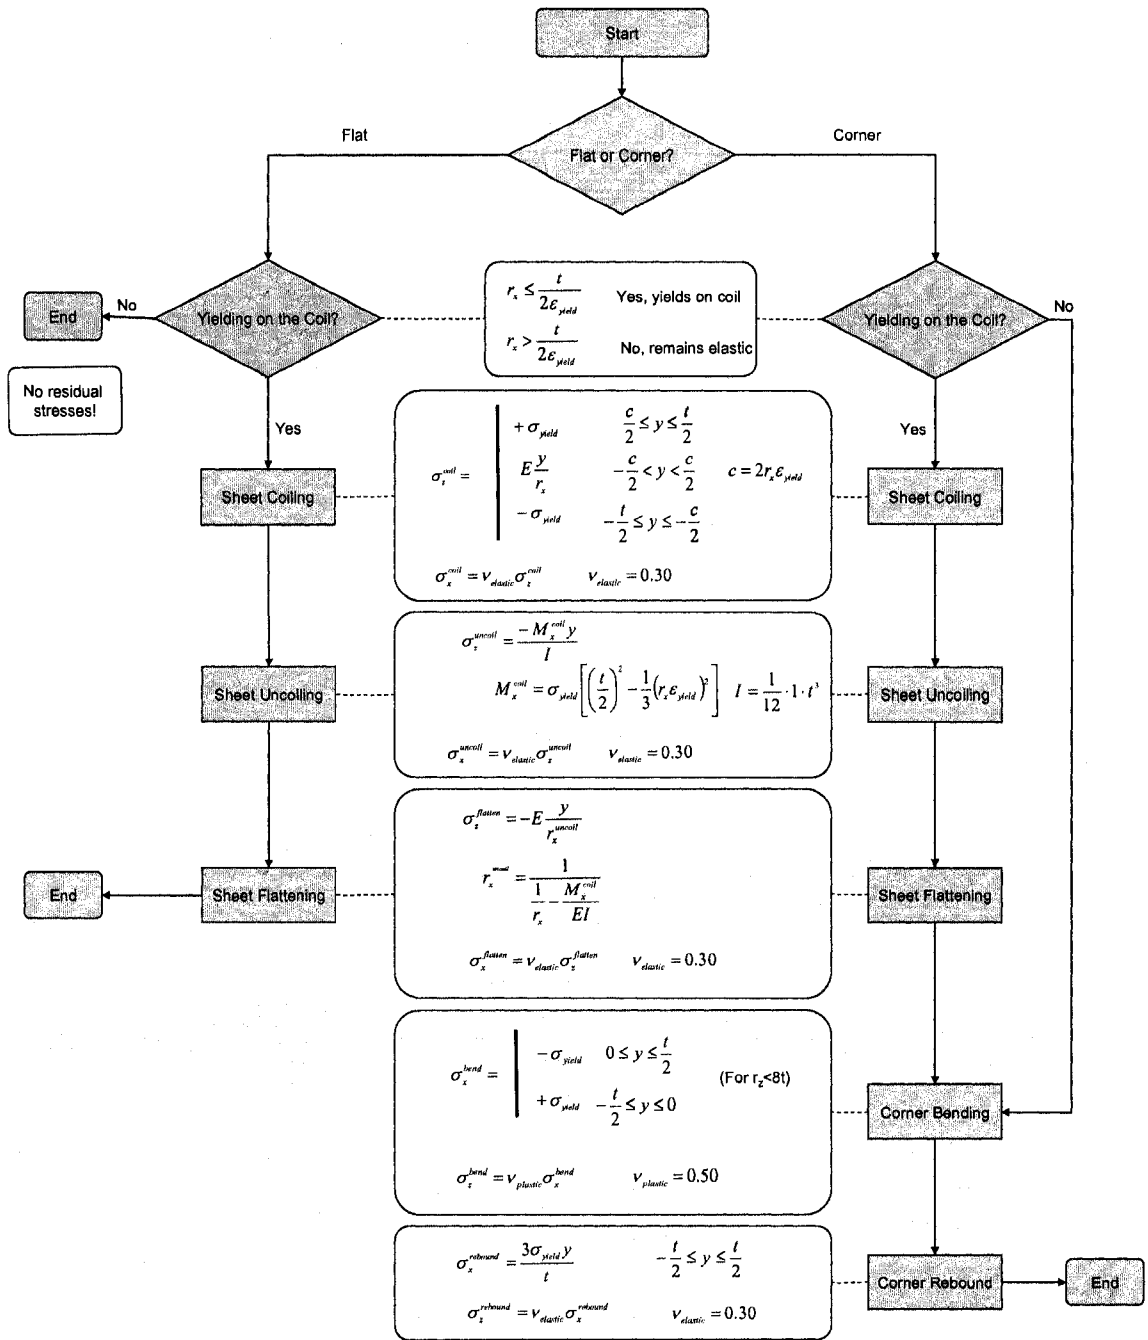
Start

Flat

Corner

Flat or Corner?

No

End

Yielding on the Coil?

$r_x \leq \frac{t}{2\varepsilon_{yield}}$ Yes, yields on coil

$r_x > \frac{t}{2\varepsilon_{yield}}$ No, remains elastic

Yielding on the Coil?

No

No residual stresses!

Yes

Yes

$\sigma_z^{coil} = \begin{cases} +\sigma_{yield} & \frac{c}{2} \leq y \leq \frac{t}{2} \\ E\frac{y}{r_x} & -\frac{c}{2} < y < \frac{c}{2} \\ -\sigma_{yield} & -\frac{t}{2} \leq y \leq -\frac{c}{2} \end{cases}$ $c = 2r_x\varepsilon_{yield}$

Sheet Coiling

Sheet Coiling

$\sigma_x^{coil} = \nu_{elastic}\sigma_z^{coil}$ $\nu_{elastic} = 0.30$

$\sigma_z^{uncoil} = \frac{-M_x^{coil}y}{I}$

$M_x^{coil} = \sigma_{yield}\left[\left(\frac{t}{2}\right)^2 - \frac{1}{3}\left(r_x\varepsilon_{yield}\right)^2\right]$ $I = \frac{1}{12}\cdot 1\cdot t^3$

Sheet Uncoiling

Sheet Uncoiling

$\sigma_x^{uncoil} = \nu_{elastic}\sigma_z^{uncoil}$ $\nu_{elastic} = 0.30$

$\sigma_z^{flatten} = -E\frac{y}{r_x^{uncoil}}$

$r_x^{uncoil} = \frac{1}{\frac{1}{r_x} - \frac{M_x^{coil}}{EI}}$

End

Sheet Flattening

Sheet Flattening

$\sigma_x^{flatten} = \nu_{elastic}\sigma_z^{flatten}$ $\nu_{elastic} = 0.30$

$\sigma_x^{bend} = \begin{cases} -\sigma_{yield} & 0 \leq y \leq \frac{t}{2} \\ +\sigma_{yield} & -\frac{t}{2} \leq y \leq 0 \end{cases}$ (For $r_z$<8t)

Corner Bending

$\sigma_z^{bend} = \nu_{plastic}\sigma_x^{bend}$ $\nu_{plastic} = 0.50$

$\sigma_x^{rebound} = \frac{3\sigma_{yield}y}{t}$ $-\frac{t}{2} \leq y \leq \frac{t}{2}$

Corner Rebound

End

$\sigma_z^{rebound} = \nu_{elastic}\sigma_x^{rebound}$ $\nu_{elastic} = 0.30$